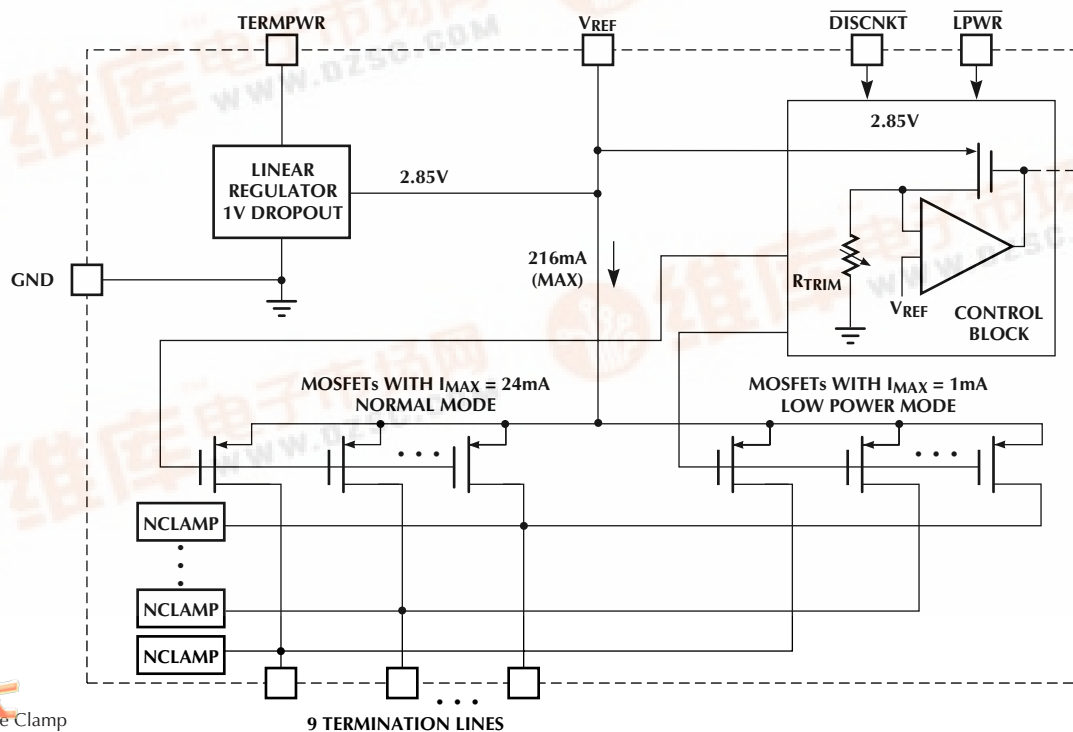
TERMPWR

$V_{REF}$

$\overline{DISCNKT}$

$\overline{LPWR}$

LINEAR REGULATOR 1V DROPOUT

2.85V

2.85V

GND

216mA (MAX)

$R_{TRIM}$

$V_{REF}$

CONTROL BLOCK

MOSFETs WITH $I_{MAX}$ = 24mA NORMAL MODE

MOSFETs WITH $I_{MAX}$ = 1mA LOW POWER MODE

NCLAMP

NCLAMP

NCLAMP

9 TERMINATION LINES

e Clamp

www.dzsc.com